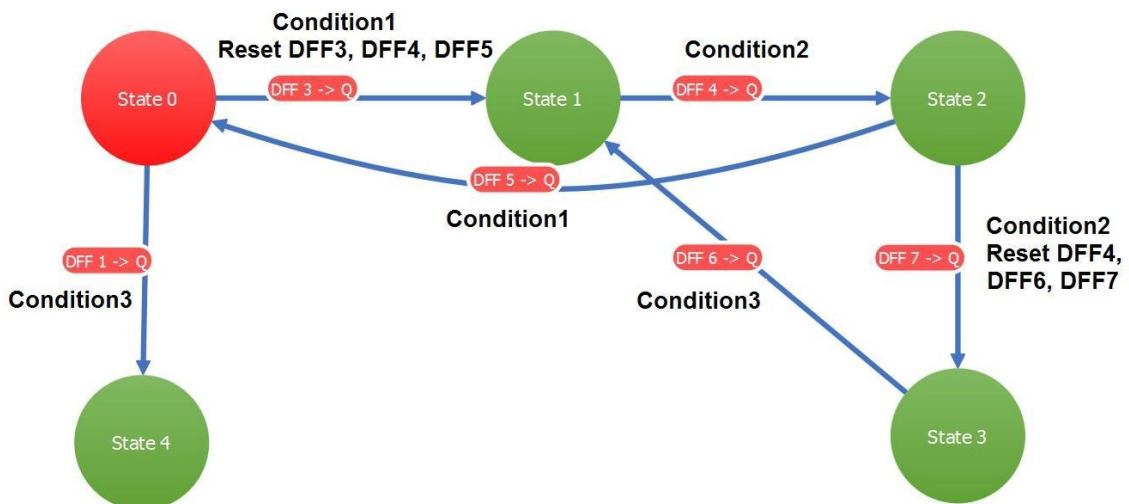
Condition1
Reset DFF3, DFF4, DFF5

Condition2

State 0

DFF 3 -> Q

State 1

DFF 4 -> Q

State 2

DFF 5 -> Q

Condition1

DFF 1 -> Q

Condition3

DFF 6 -> Q

Condition3

DFF 7 -> Q

Condition2
Reset DFF4, DFF6, DFF7

State 4

State 3